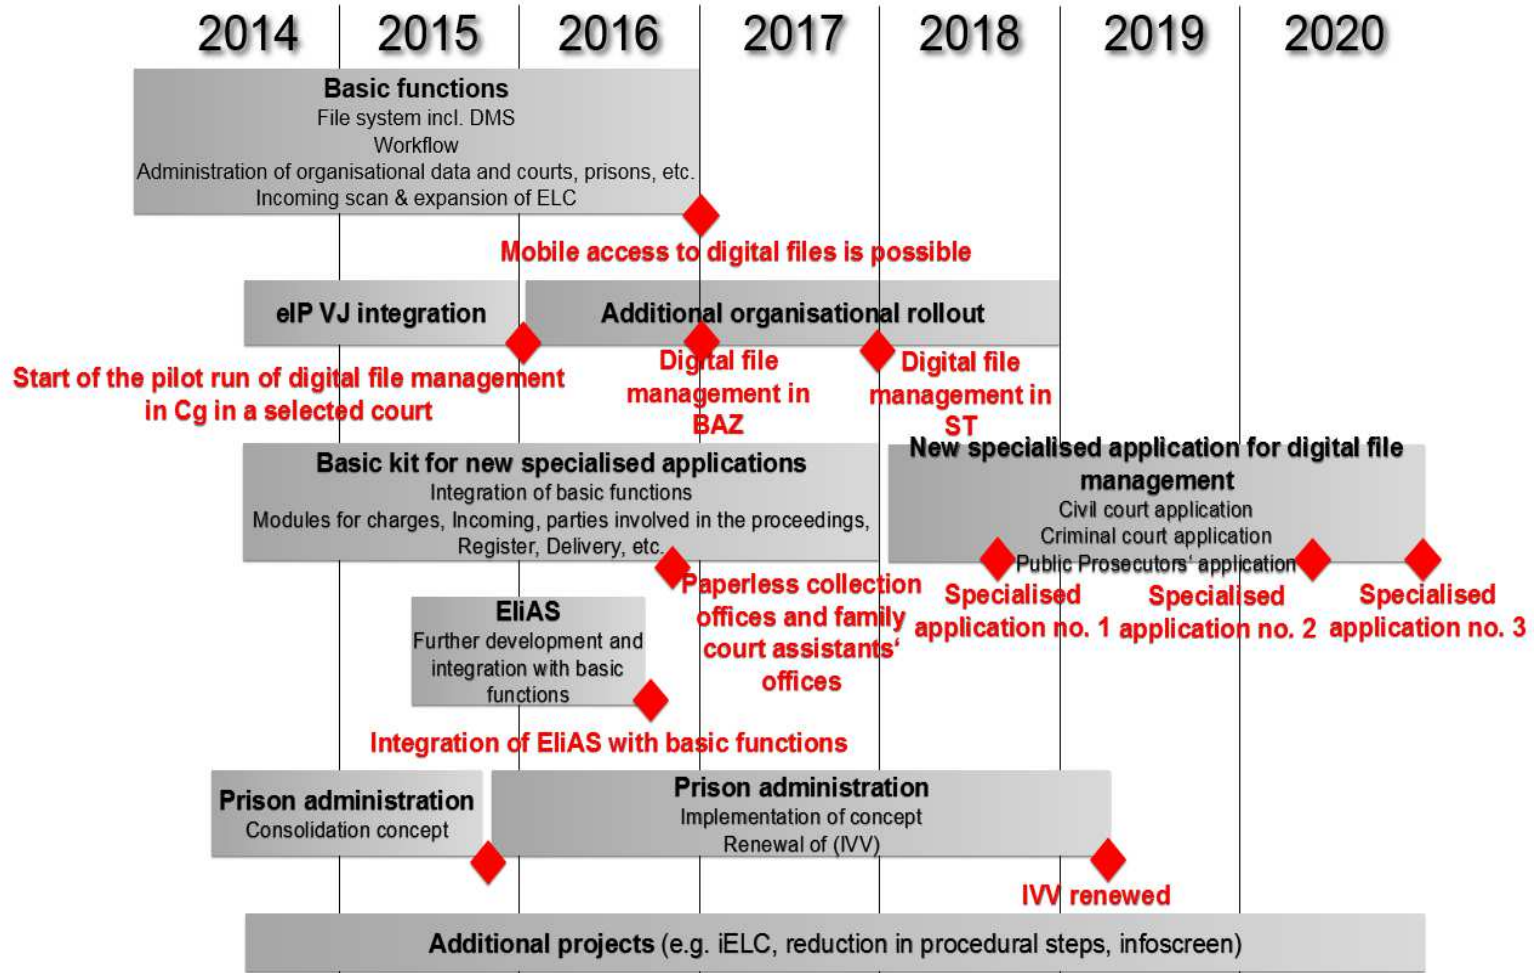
2014 2015 2016 2017 2018 2019 2020

Basic functions
File system incl. DMS
Workflow
Administration of organisational data and courts, prisons, etc.
Incoming scan & expansion of ELC

Mobile access to digital files is possible

eIP VJ integration

Additional organisational rollout

Start of the pilot run of digital file management in Cg in a selected court

Digital file management in BAZ

Digital file management in ST

Basic kit for new specialised applications
Integration of basic functions
Modules for charges, Incoming, parties involved in the proceedings, Register, Delivery, etc.

New specialised application for digital file management
Civil court application
Criminal court application
Public Prosecutors' application

Paperless collection offices and family court assistants' offices

Specialised application no. 1

Specialised application no. 2

Specialised application no. 3

EliAS
Further development and integration with basic functions

Integration of EliAS with basic functions

Prison administration
Consolidation concept

Prison administration
Implementation of concept
Renewal of (IVV)

IVV renewed

Additional projects (e.g. iELC, reduction in procedural steps, infoscreen)